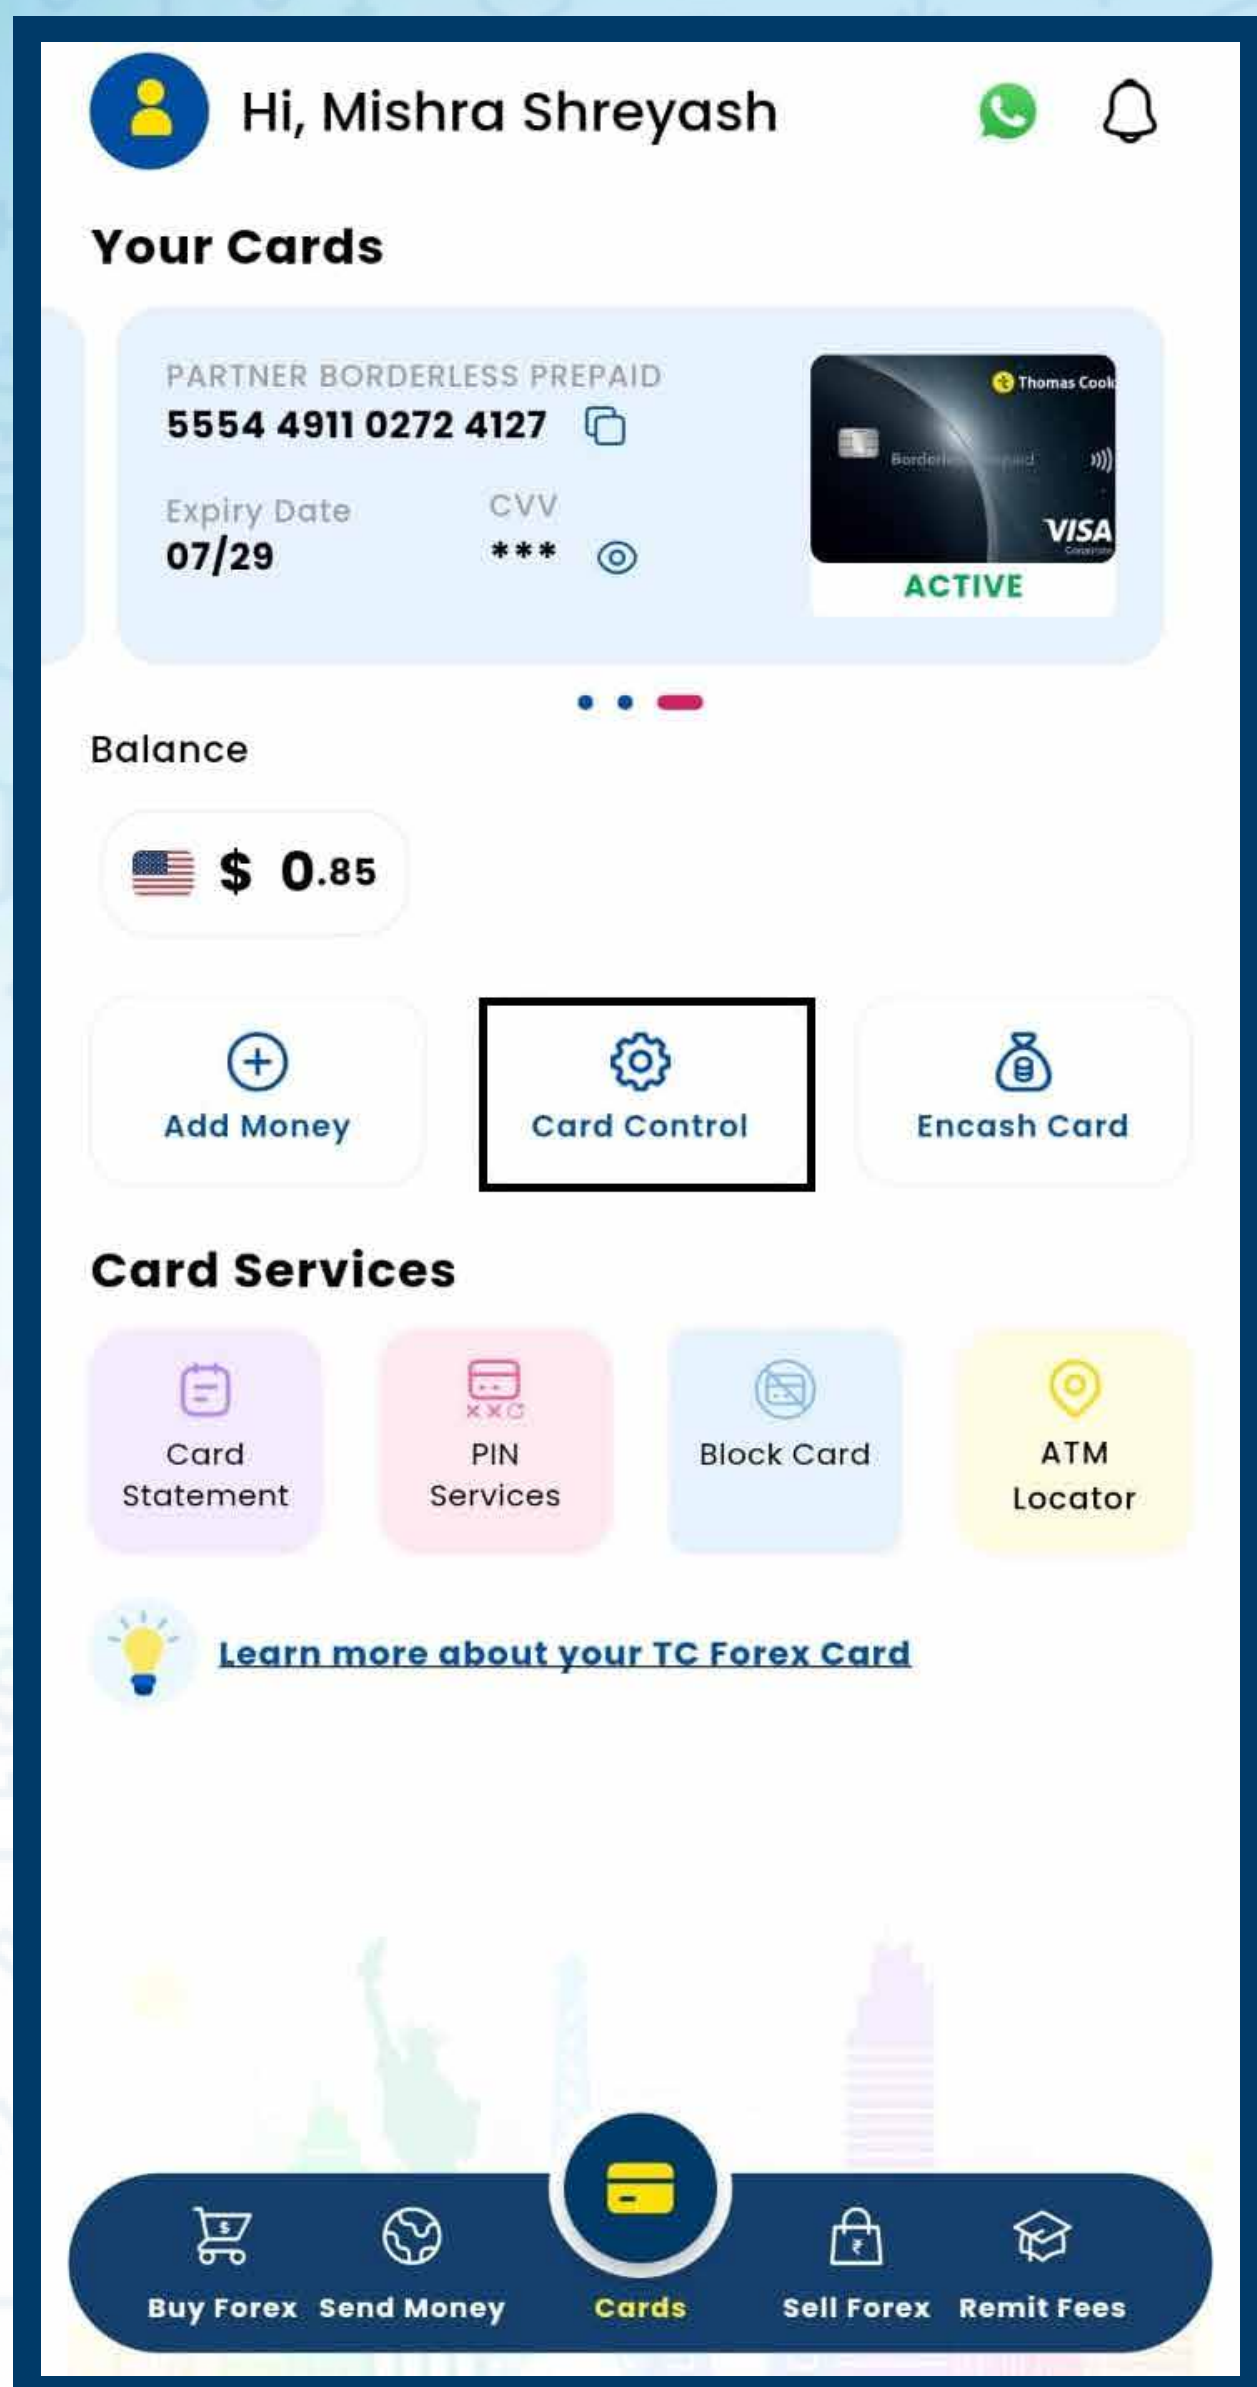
Hi, Mishra Shreyash

Your Cards

PARTNER BORDERLESS PREPAID
5554 4911 0272 4127

Expiry Date
07/29

CVV
***

Thomas Cook
Borderless Prepaid
VISA

ACTIVE

Balance

$ 0.85

Add Money

Card Control

Encash Card

Card Services

Card Statement

PIN Services

Block Card

ATM Locator

Learn more about your TC Forex Card

Buy Forex
Send Money
Cards
Sell Forex
Remit Fees